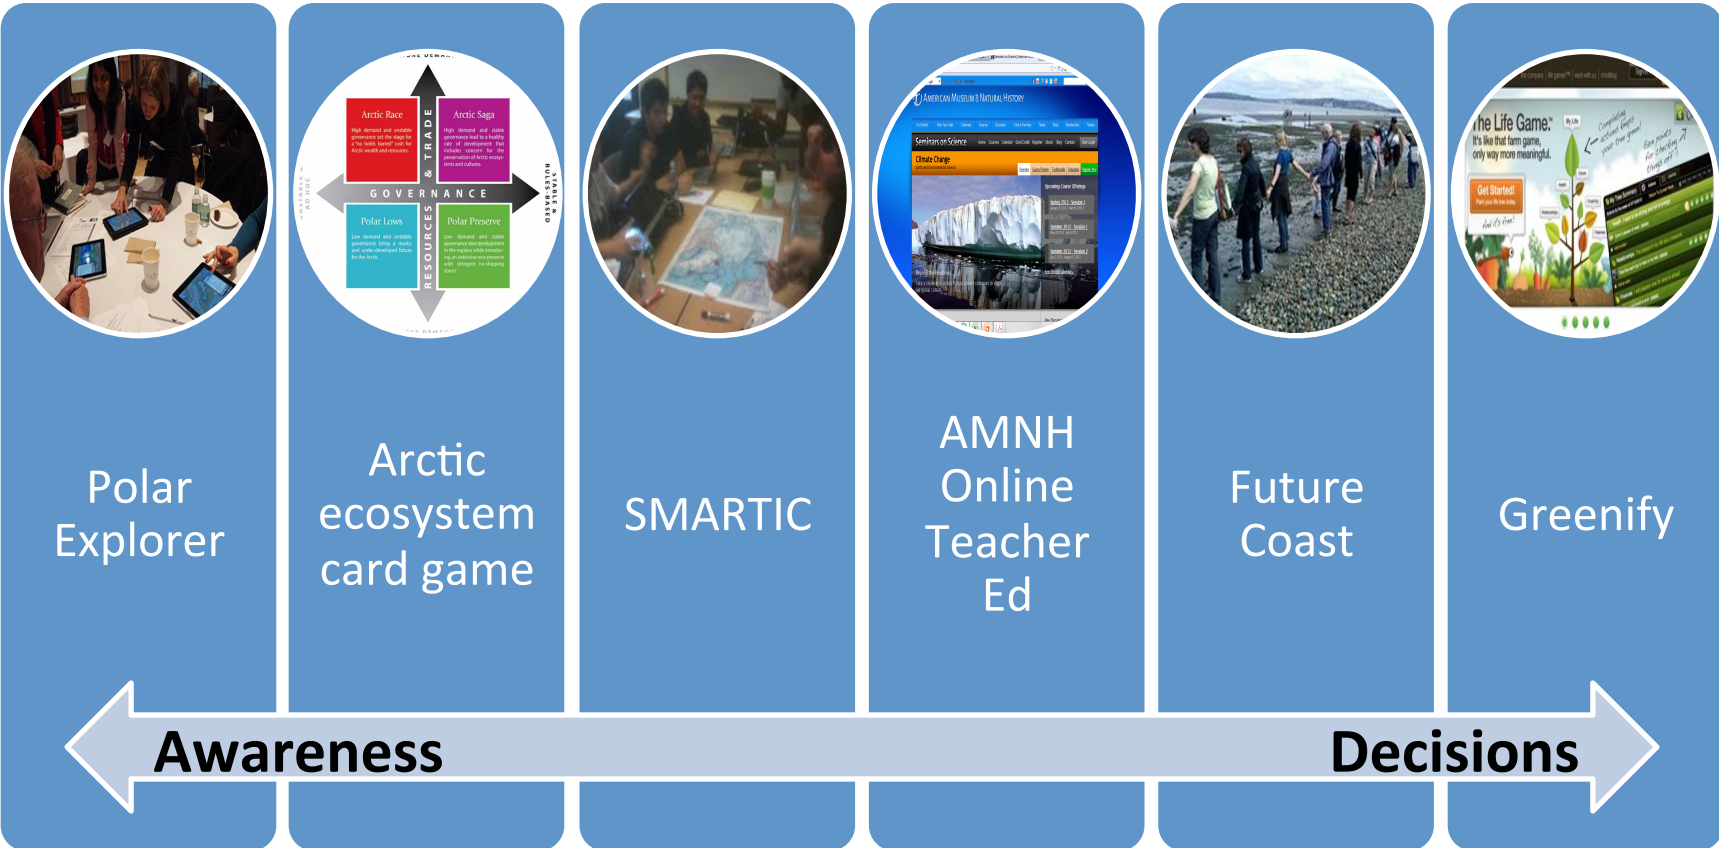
Arctic Race

Arctic Saga

GOVERNANCE

TRADE & RESOURCES

Polar Lows

Polar Preserve

American Museum of Natural History

Seminars on Science

Climate Change

The Life Game. It's like that farm game, only way more meaningful.

Get Started!

Polar Explorer

Arctic ecosystem card game

SMARTIC

AMNH Online Teacher Ed

Future Coast

Greenify

Awareness

Decisions